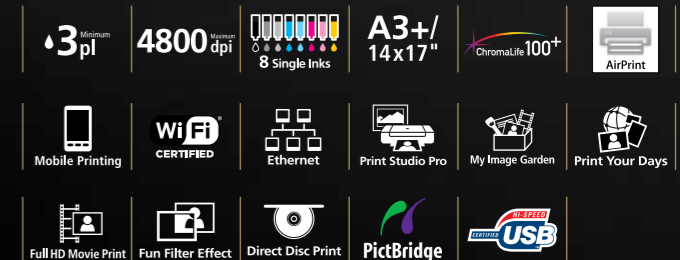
3pl Minimum

4800 Maximum dpi

8 Single Inks

A3+/ 14x17"

ChromaLife100+

AirPrint

Mobile Printing

Wi Fi CERTIFIED

Ethernet

Print Studio Pro

My Image Garden

Print Your Days

Full HD Movie Print

Fun Filter Effect

Direct Disc Print

PictBridge

CERTIFIED HI-SPEED USB